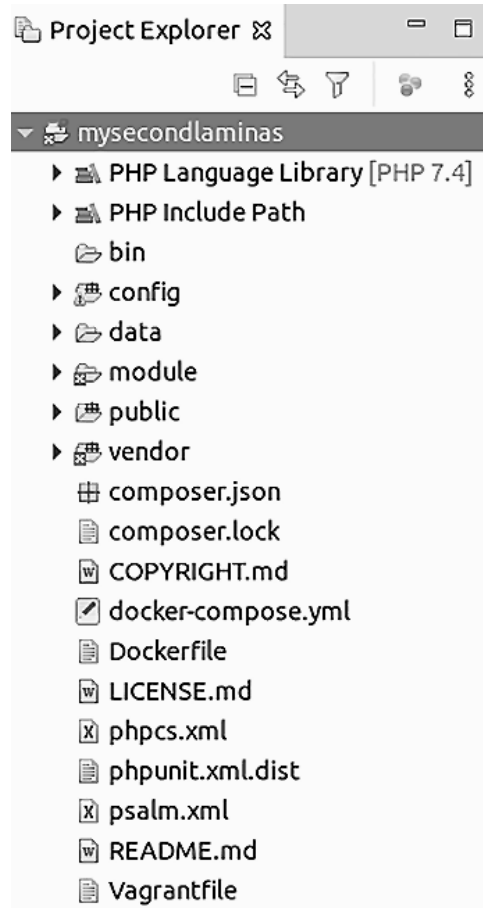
Project Explorer

mysecondlaminas
PHP Language Library [PHP 7.4]
PHP Include Path
bin
config
data
module
public
vendor
composer.json
composer.lock
COPYRIGHT.md
docker-compose.yml
Dockerfile
LICENSE.md
phpcs.xml
phpunit.xml.dist
psalm.xml
README.md
Vagrantfile